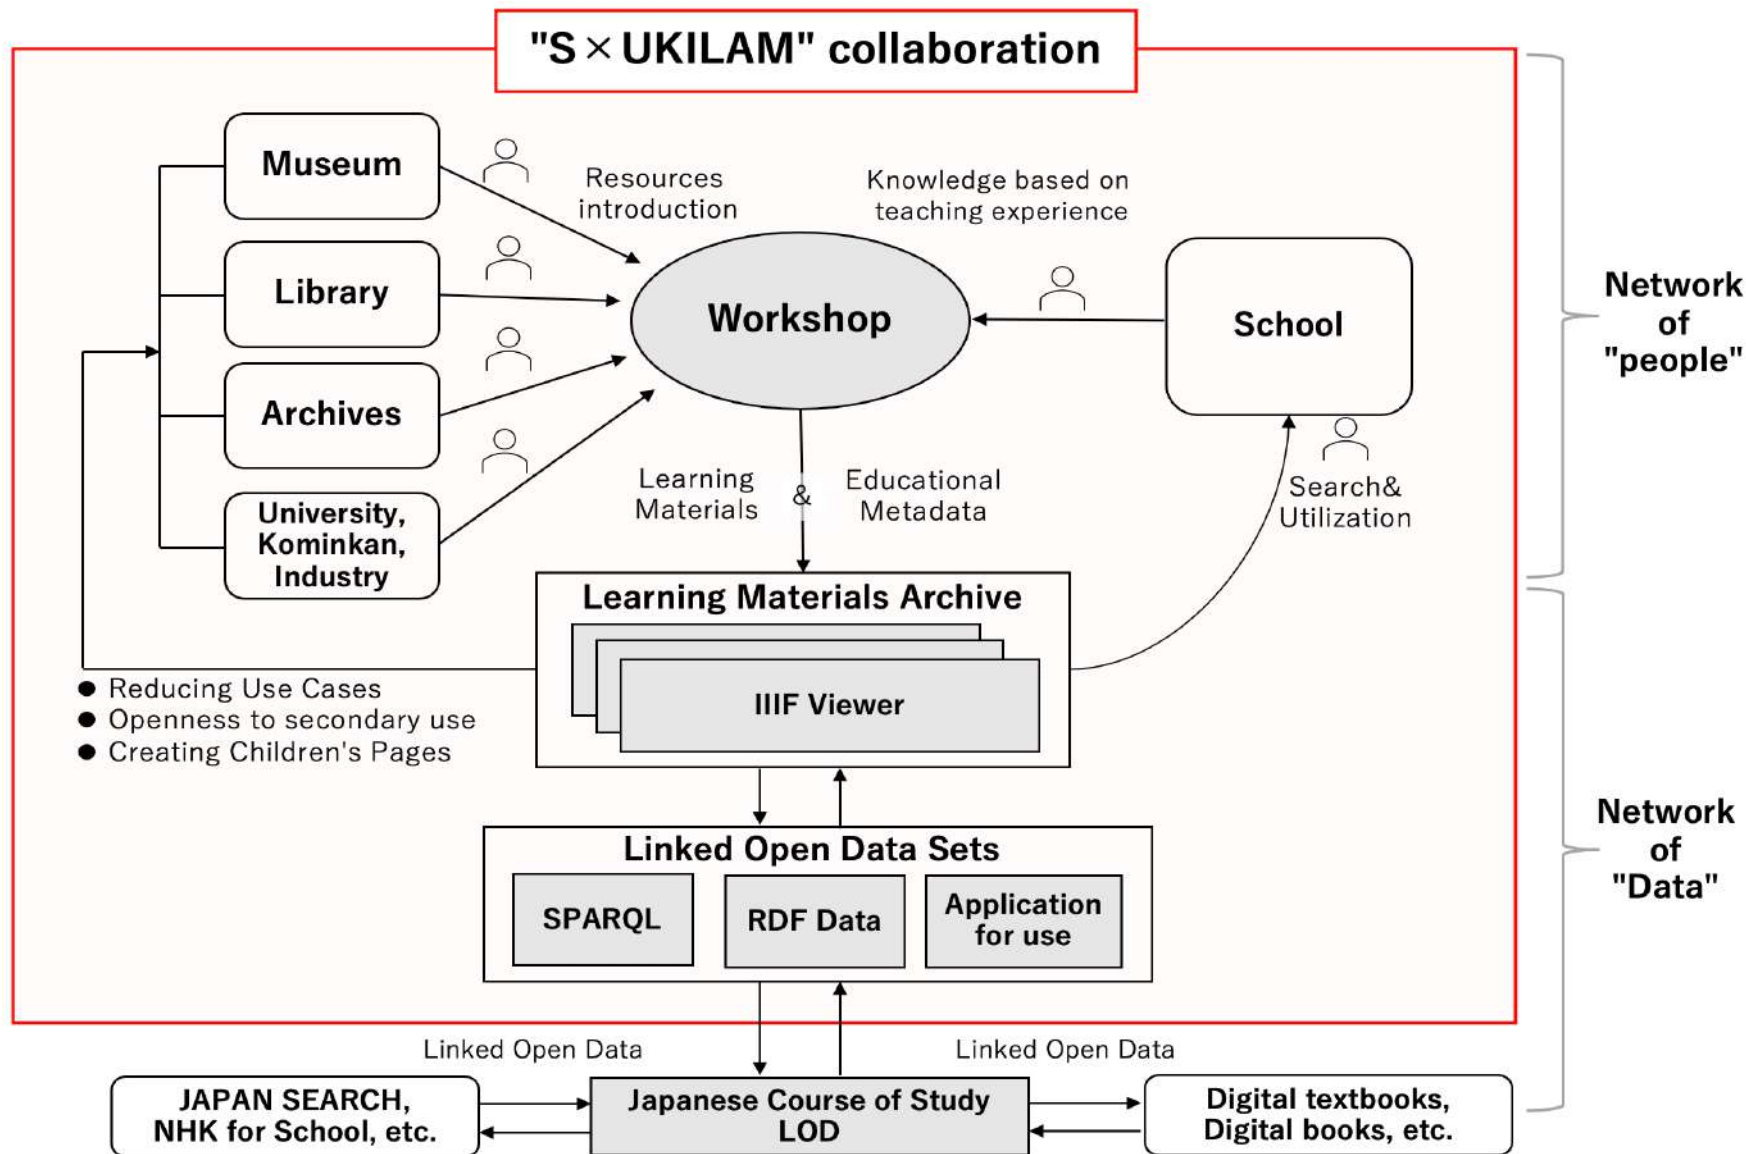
"S × UKILAM" collaboration

Museum

Library

Archives

University, Kominkan, Industry

Resources introduction

Knowledge based on teaching experience

Workshop

School

Network of "people"

Learning Materials & Educational Metadata

Search& Utilization

Learning Materials Archive

IIIF Viewer

● Reducing Use Cases
● Openness to secondary use
● Creating Children's Pages

Linked Open Data Sets

SPARQL

RDF Data

Application for use

Network of "Data"

Linked Open Data

Linked Open Data

JAPAN SEARCH, NHK for School, etc.

Japanese Course of Study LOD

Digital textbooks, Digital books, etc.